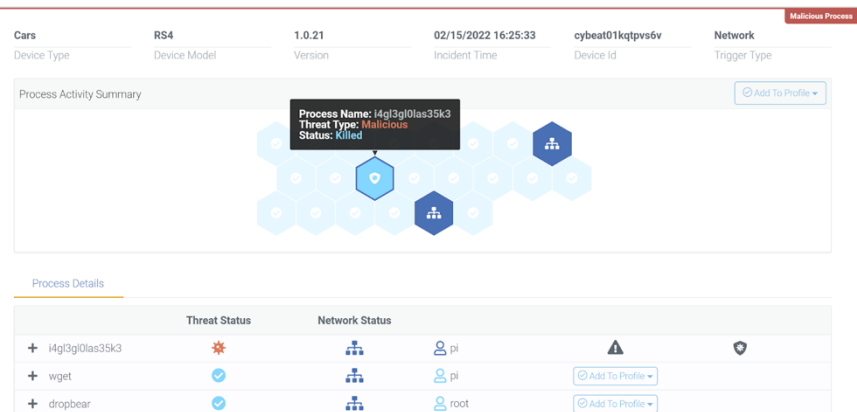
Malicious Process

| Cars | RS4 | 1.0.21 | 02/15/2022 16:25:33 | cybeat01kqtpvs6v | Network |
|---|---|---|---|---|---|
| Device Type | Device Model | Version | Incident Time | Device Id | Trigger Type |

Process Activity Summary

Add To Profile

Process Name: i4gl3gl0las35k3
Threat Type: Malicious
Status: Killed

Process Details

| | Threat Status | Network Status | | | |
|---|---|---|---|---|---|
| + i4gl3gl0las35k3 | | | pi | | |
| + wget | | | pi | Add To Profile | |
| + dropbear | | | root | Add To Profile | |